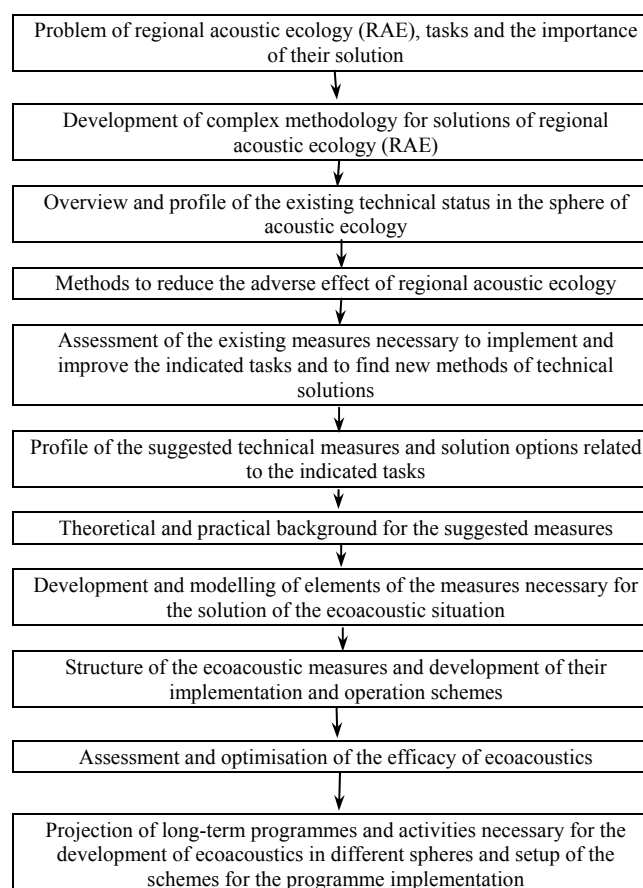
Problem of regional acoustic ecology (RAE), tasks and the importance of their solution

Development of complex methodology for solutions of regional acoustic ecology (RAE)

Overview and profile of the existing technical status in the sphere of acoustic ecology

Methods to reduce the adverse effect of regional acoustic ecology

Assessment of the existing measures necessary to implement and improve the indicated tasks and to find new methods of technical solutions

Profile of the suggested technical measures and solution options related to the indicated tasks

Theoretical and practical background for the suggested measures

Development and modelling of elements of the measures necessary for the solution of the ecoacoustic situation

Structure of the ecoacoustic measures and development of their implementation and operation schemes

Assessment and optimisation of the efficacy of ecoacoustics

Projection of long-term programmes and activities necessary for the development of ecoacoustics in different spheres and setup of the schemes for the programme implementation